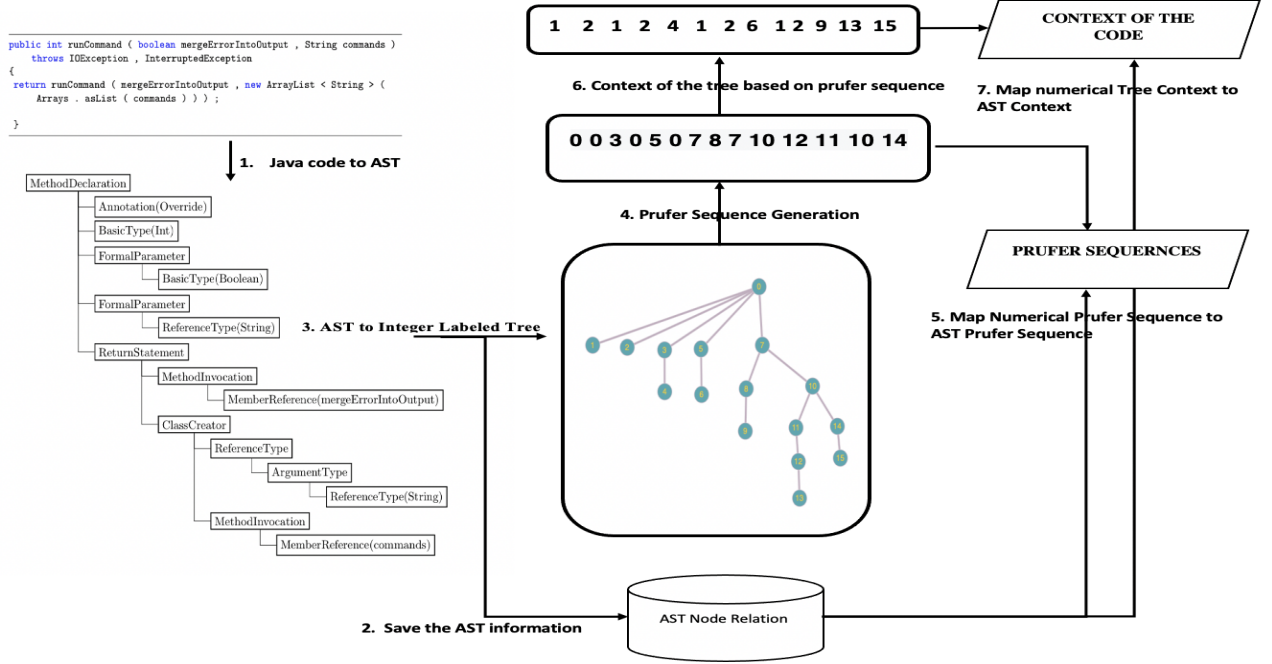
public int runCommand ( boolean mergeErrorIntoOutput , String commands )
throws IOException , InterruptedException
{
return runCommand ( mergeErrorIntoOutput , new ArrayList < String > (
Arrays . asList ( commands ) ) ) ;

}

1. Java code to AST

MethodDeclaration
Annotation(Override)
BasicType(Int)
FormalParameter
BasicType(Boolean)
FormalParameter
ReferenceType(String)
ReturnStatement
MethodInvocation
MemberReference(mergeErrorIntoOutput)
ClassCreator
ReferenceType
ArgumentType
ReferenceType(String)
MethodInvocation
MemberReference(commands)

1 2 1 2 4 1 2 6 12 9 13 15

CONTEXT OF THE CODE

6. Context of the tree based on prufer sequence

7. Map numerical Tree Context to AST Context

0 0 3 0 5 0 7 8 7 10 12 11 10 14

4. Prufer Sequence Generation

PRUFER SEQUERNCES

3. AST to Integer Labeled Tree

5. Map Numerical Prufer Sequence to AST Prufer Sequence

0
1 2 3 5 7
4 6 8 10
9 11 14
12 15
13

2. Save the AST information

AST Node Relation